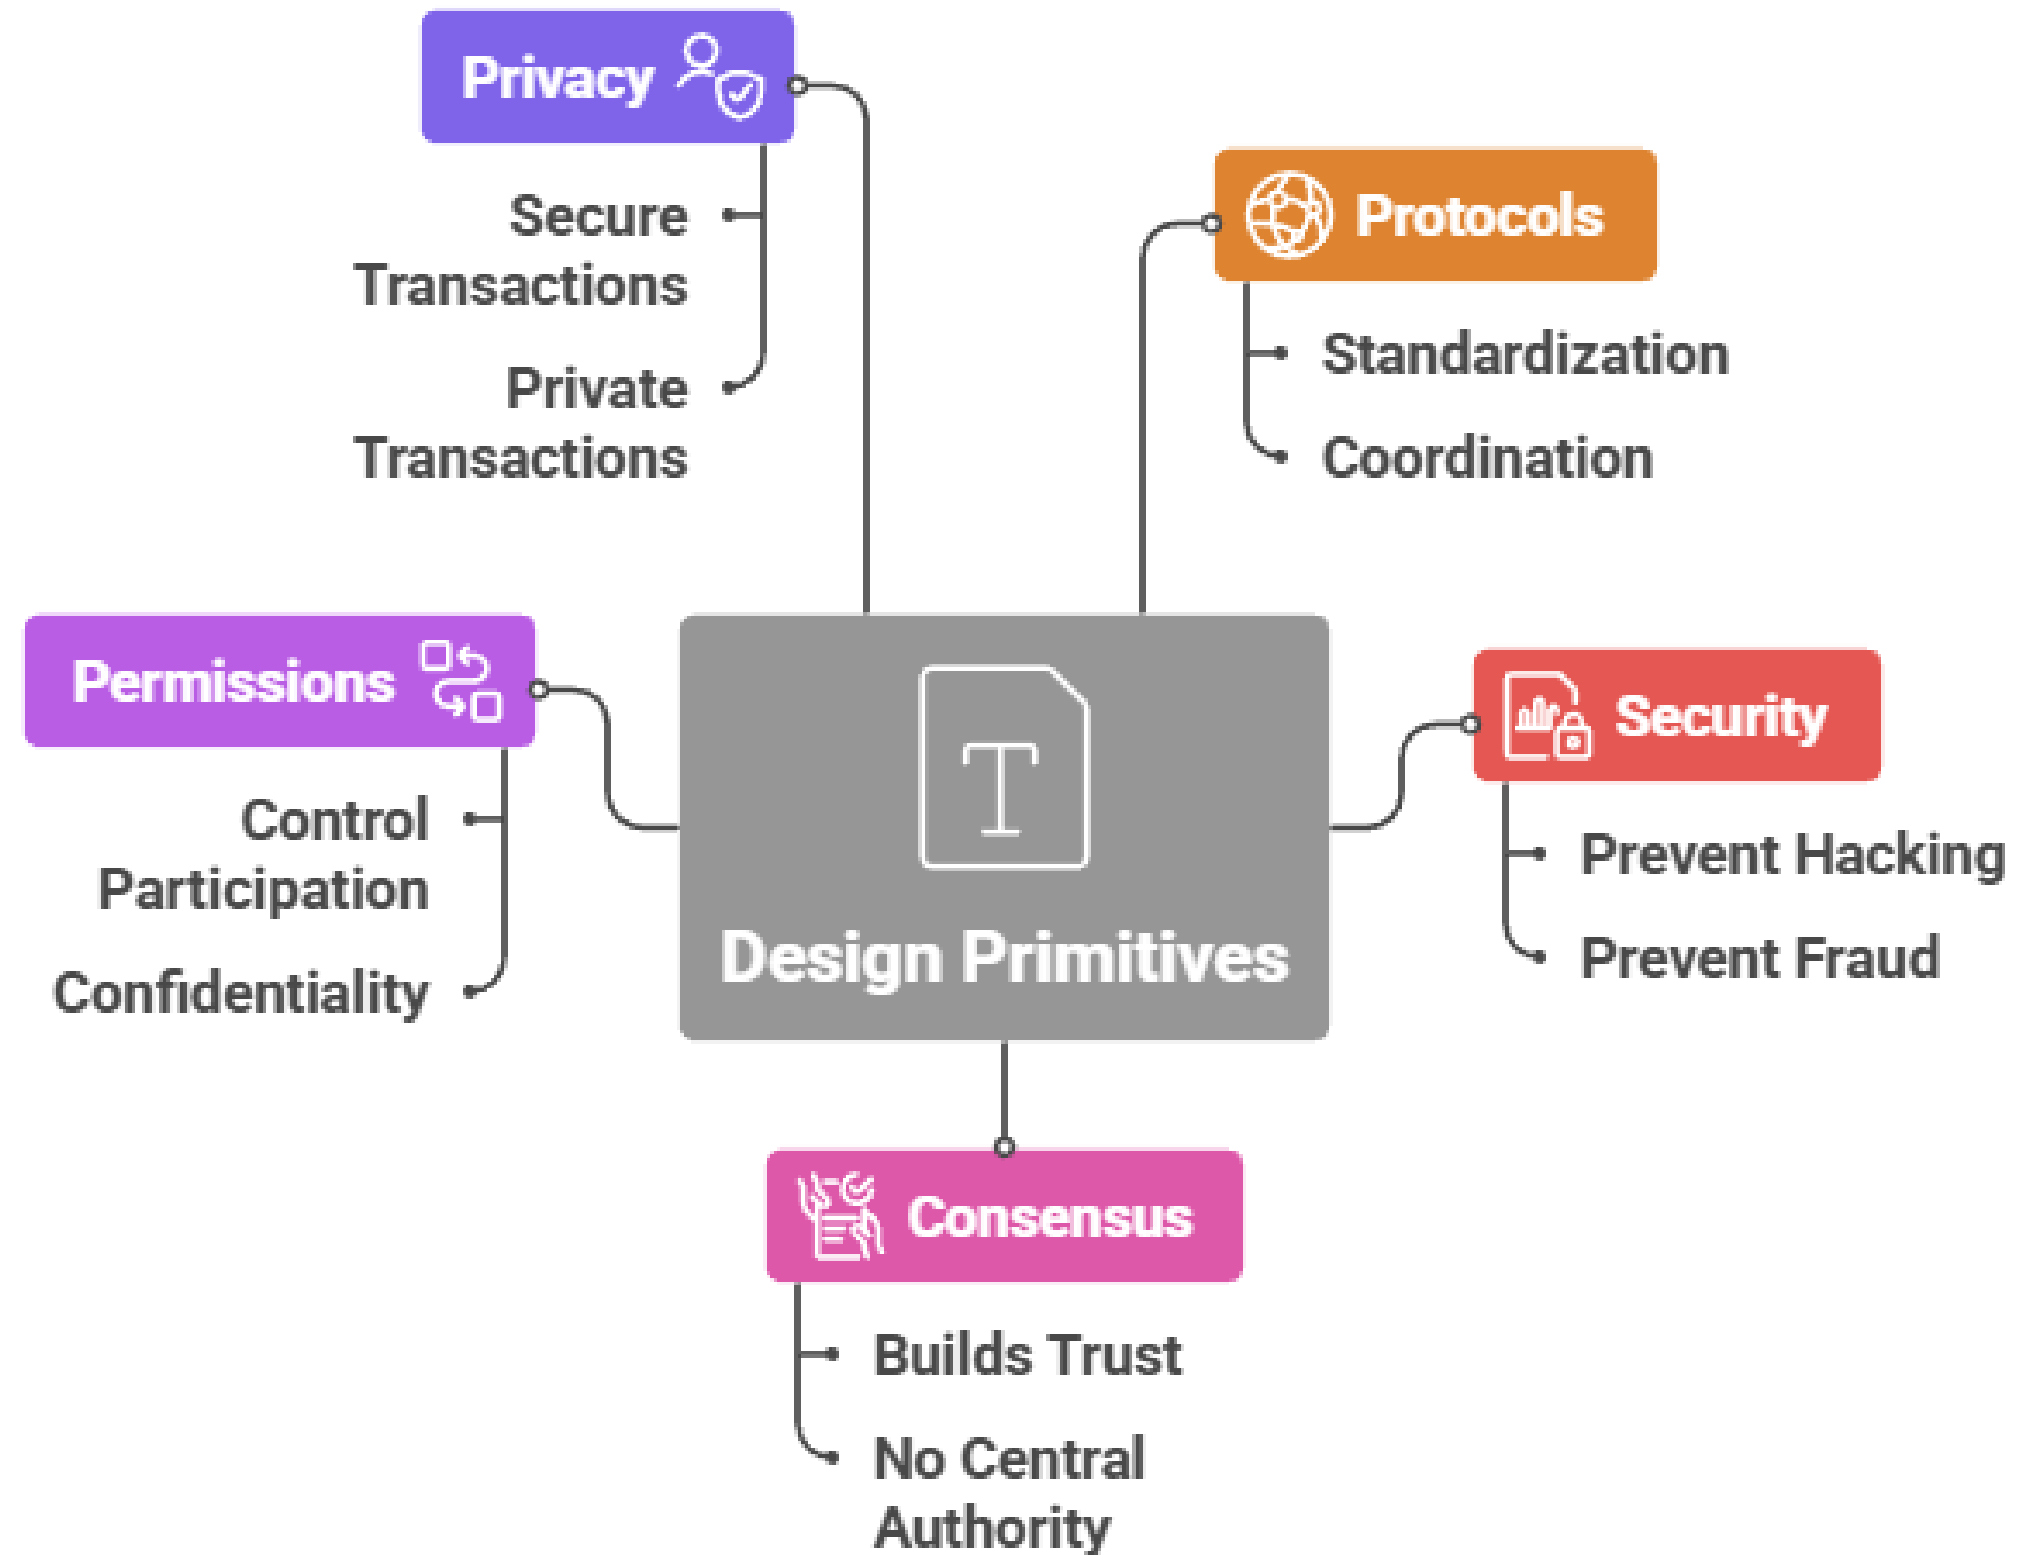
Privacy

Secure Transactions

Private Transactions

Protocols

Standardization

Coordination

Permissions

Control Participation

Confidentiality

Design Primitives

Security

Prevent Hacking

Prevent Fraud

Consensus

Builds Trust

No Central Authority